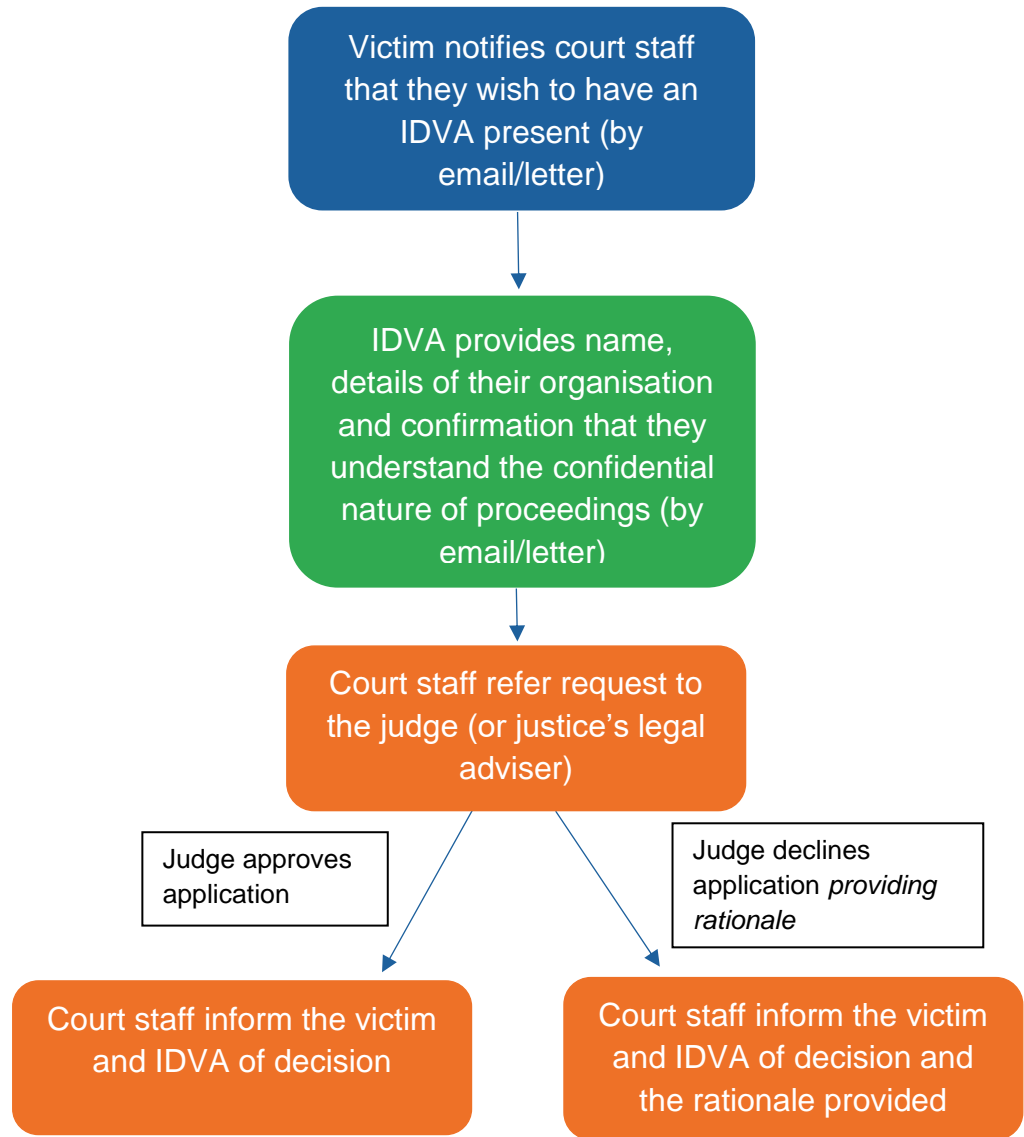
Victim notifies court staff that they wish to have an IDVA present (by email/letter)

IDVA provides name, details of their organisation and confirmation that they understand the confidential nature of proceedings (by email/letter)

Court staff refer request to the judge (or justice's legal adviser)

Judge approves application

Judge declines application *providing rationale*

Court staff inform the victim and IDVA of decision

Court staff inform the victim and IDVA of decision and the rationale provided